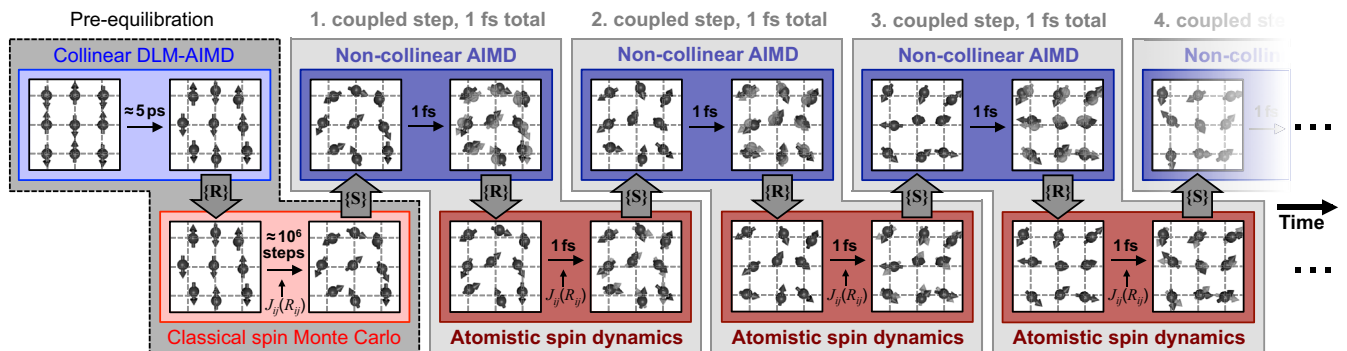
Pre-equilibration

Collinear DLM-AIMD

≈ 5 ps

{R}

≈ $10^6$ steps

$J_{ij}(R_{ij})$

Classical spin Monte Carlo

1. coupled step, 1 fs total

Non-collinear AIMD

1 fs

{S}

{R}

1 fs

$J_{ij}(R_{ij})$

Atomistic spin dynamics

2. coupled step, 1 fs total

Non-collinear AIMD

1 fs

{S}

{R}

1 fs

$J_{ij}(R_{ij})$

Atomistic spin dynamics

3. coupled step, 1 fs total

Non-collinear AIMD

1 fs

{S}

{R}

1 fs

$J_{ij}(R_{ij})$

Atomistic spin dynamics

4. coupled ste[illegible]

Non-colli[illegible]

1 fs

...

Time

...